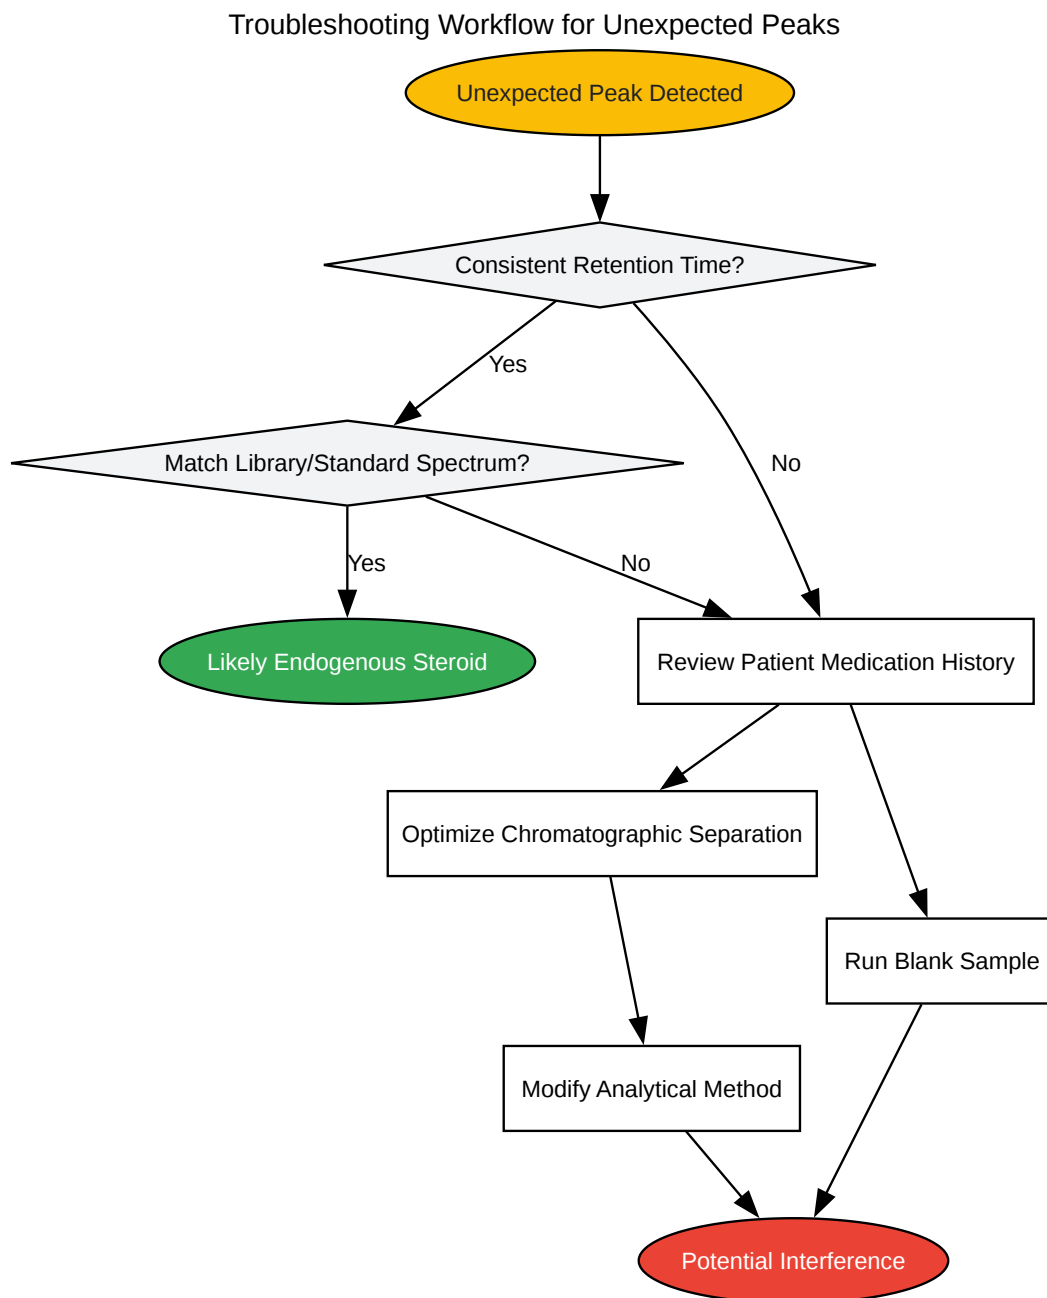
Troubleshooting Workflow for Unexpected Peaks

Unexpected Peak Detected

Consistent Retention Time?

Yes

No

Match Library/Standard Spectrum?

Yes

No

Likely Endogenous Steroid

Review Patient Medication History

Optimize Chromatographic Separation

Run Blank Sample

Modify Analytical Method

Potential Interference